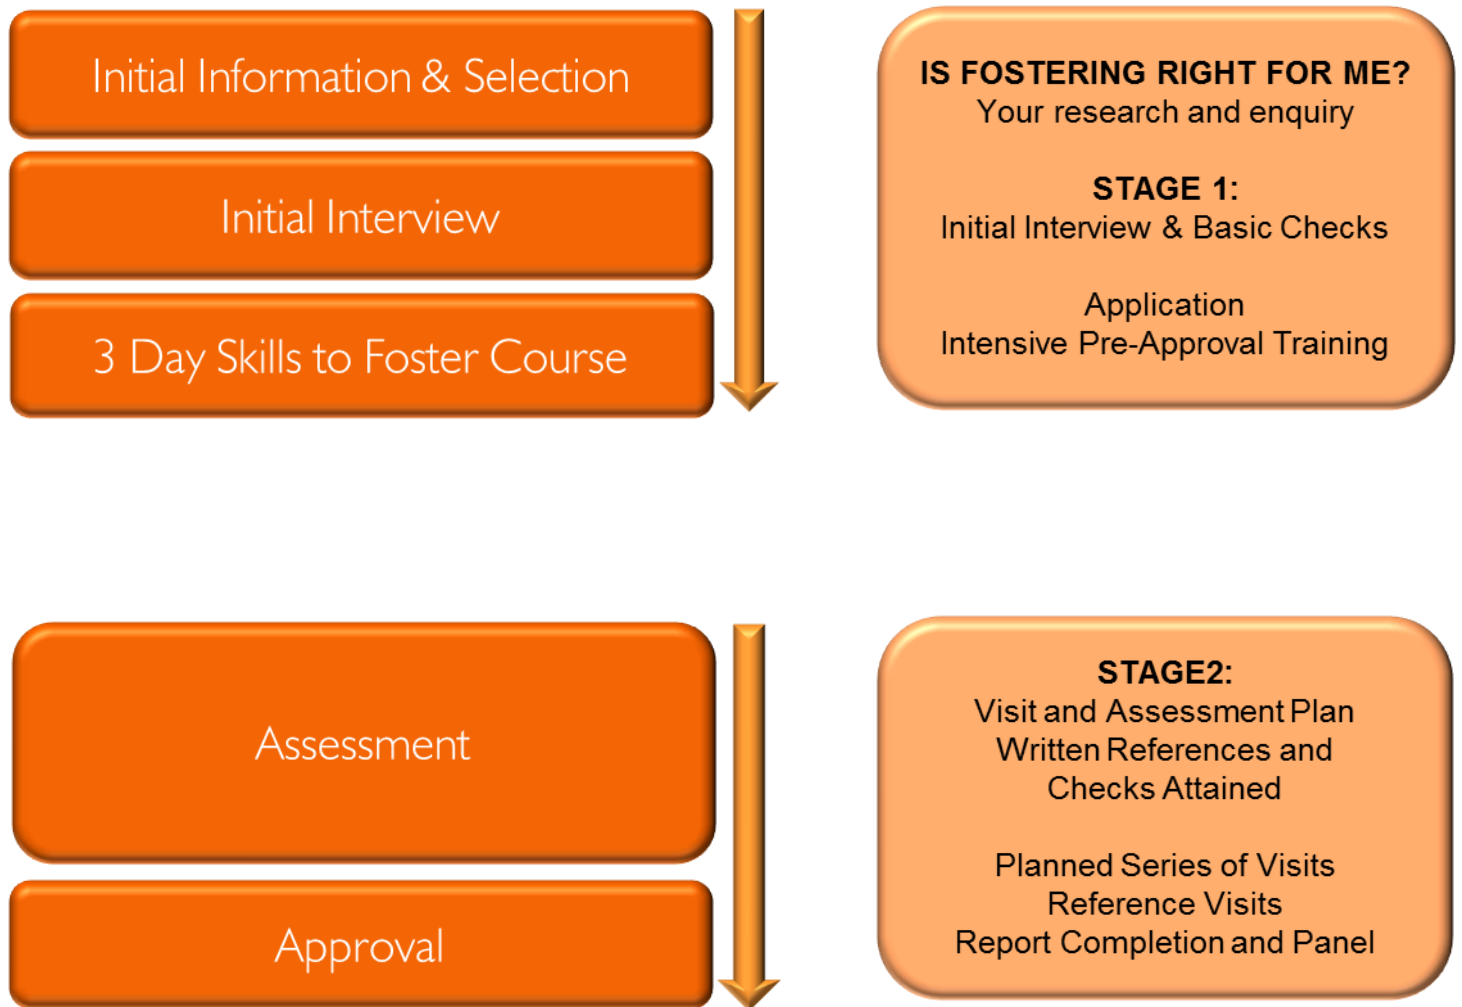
Initial Information & Selection

Initial Interview

3 Day Skills to Foster Course

IS FOSTERING RIGHT FOR ME?
Your research and enquiry

STAGE 1:
Initial Interview & Basic Checks

Application
Intensive Pre-Approval Training

Assessment

Approval

STAGE2:
Visit and Assessment Plan
Written References and Checks Attained

Planned Series of Visits
Reference Visits
Report Completion and Panel